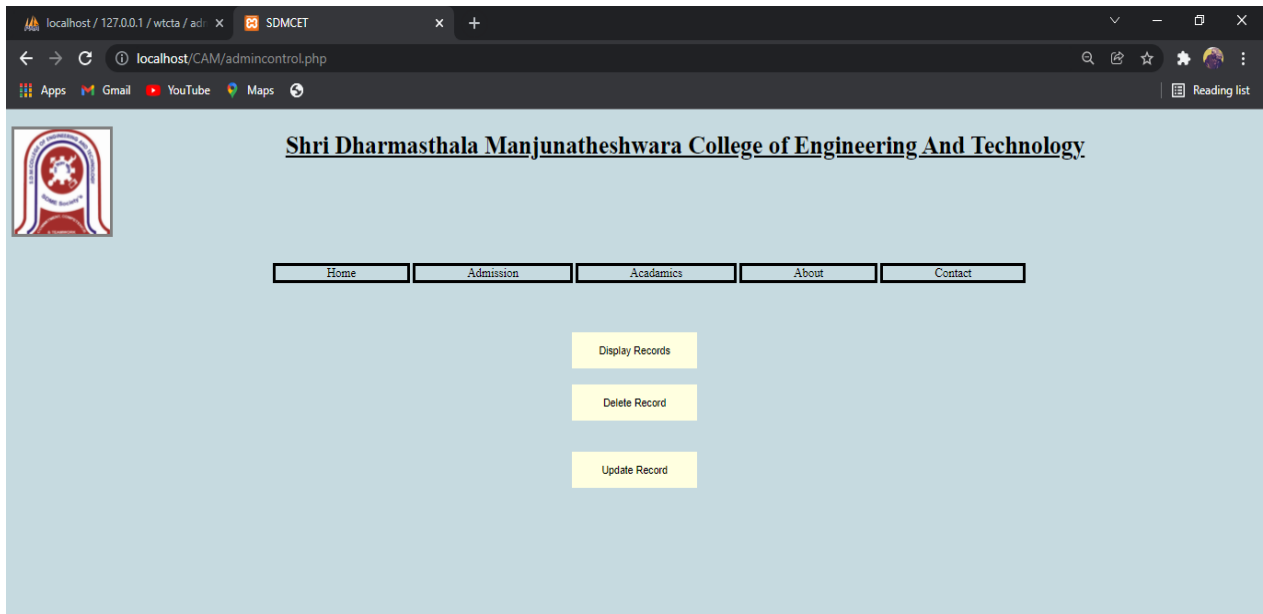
localhost / 127.0.0.1 / wtcta / adı ×
SDMCET ×
+

localhost/CAM/admincontrol.php

Apps Gmail YouTube Maps

Reading list

Shri Dharmasthala Manjunatheshwara College of Engineering And Technology

Home
Admission
Acadamics
About
Contact

Display Records

Delete Record

Update Record